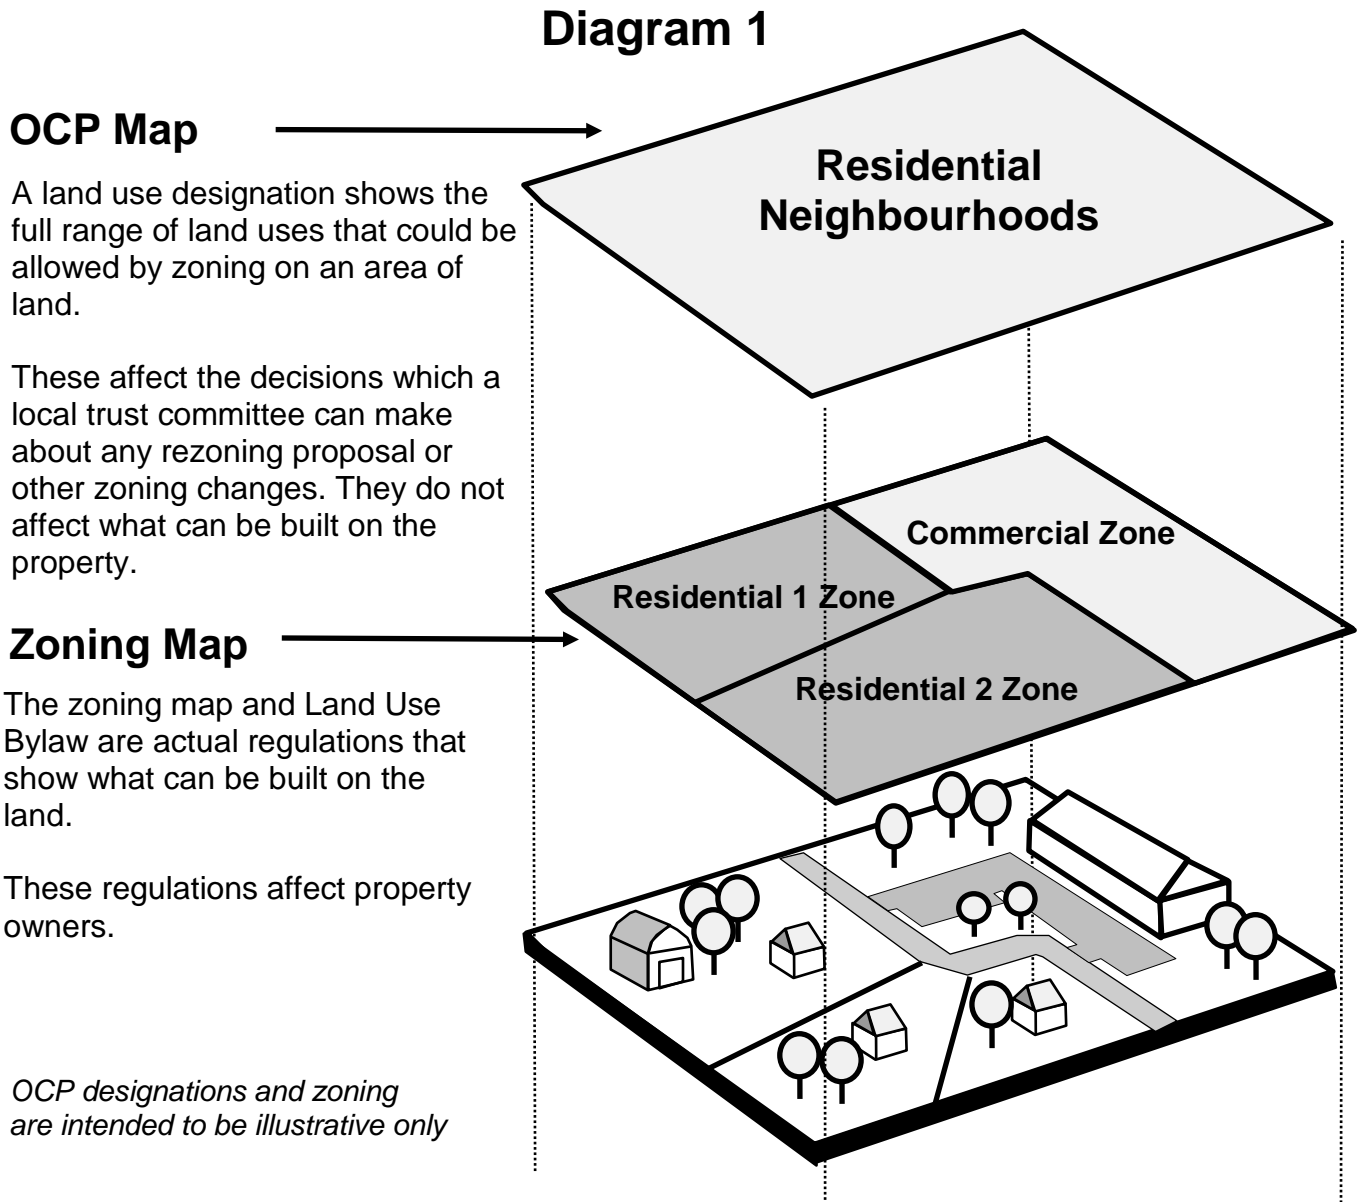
Diagram 1

OCP Map

A land use designation shows the full range of land uses that could be allowed by zoning on an area of land.

These affect the decisions which a local trust committee can make about any rezoning proposal or other zoning changes. They do not affect what can be built on the property.

Residential Neighbourhoods

Commercial Zone

Residential 1 Zone

Residential 2 Zone

Zoning Map

The zoning map and Land Use Bylaw are actual regulations that show what can be built on the land.

These regulations affect property owners.

OCP designations and zoning are intended to be illustrative only